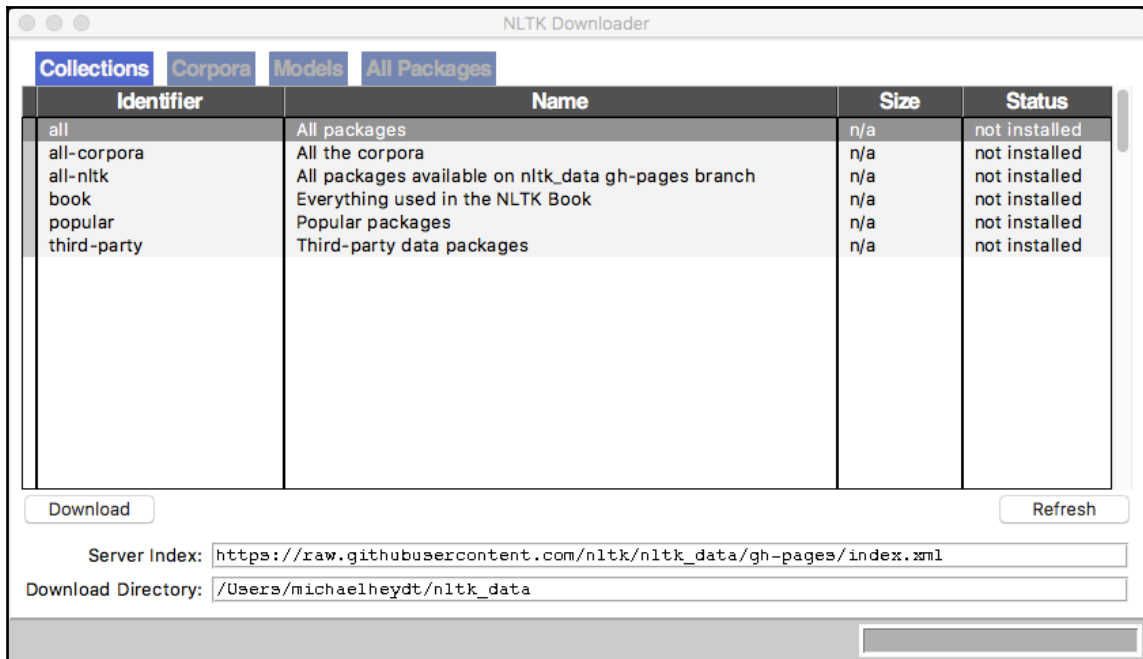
NLTK Downloader

Collections Corpora Models All Packages

| Identifier | Name | Size | Status |
|---|---|---|---|
| all | All packages | n/a | not installed |
| all-corpora | All the corpora | n/a | not installed |
| all-nltk | All packages available on nltk_data gh-pages branch | n/a | not installed |
| book | Everything used in the NLTK Book | n/a | not installed |
| popular | Popular packages | n/a | not installed |
| third-party | Third-party data packages | n/a | not installed |

Download

Refresh

Server Index: https://raw.githubusercontent.com/nltk/nltk_data/gh-pages/index.xml

Download Directory: /Users/michaelheydt/nltk_data